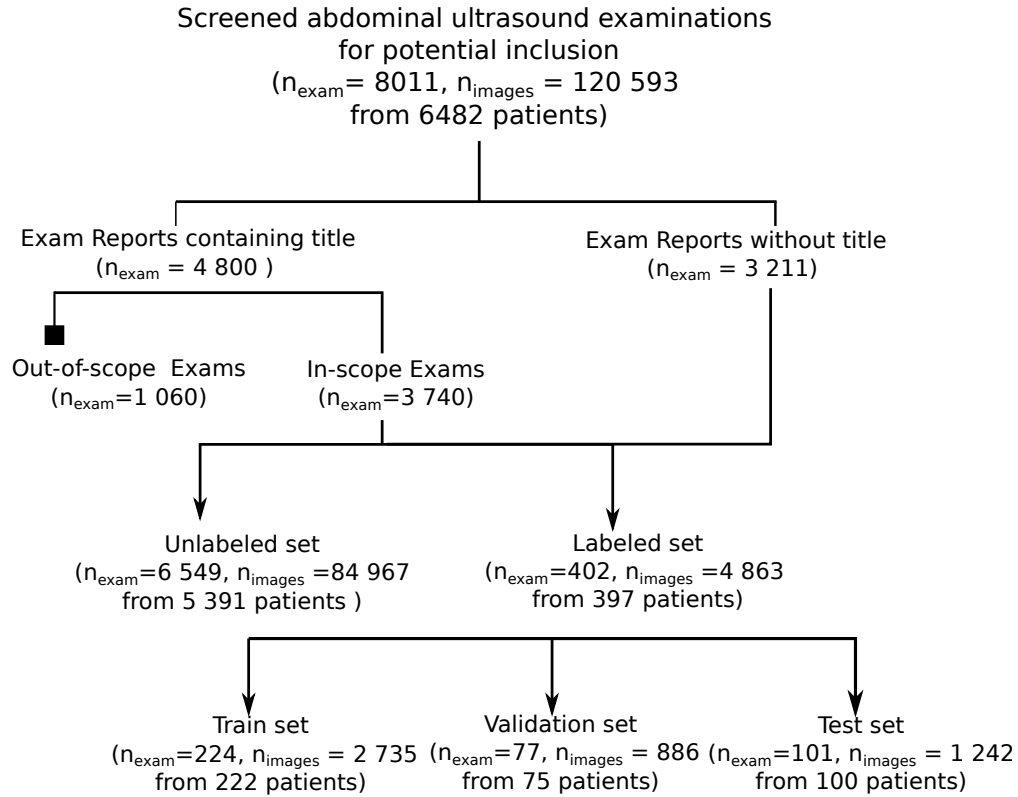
Screened abdominal ultrasound examinations for potential inclusion
($n_{exam}$= 8011, $n_{images}$ = 120 593 from 6482 patients)

Exam Reports containing title
($n_{exam}$ = 4 800 )

Exam Reports without title
($n_{exam}$ = 3 211)

Out-of-scope Exams
($n_{exam}$=1 060)

In-scope Exams
($n_{exam}$=3 740)

Unlabeled set
($n_{exam}$=6 549, $n_{images}$ =84 967 from 5 391 patients )

Labeled set
($n_{exam}$=402, $n_{images}$ =4 863 from 397 patients)

Train set
($n_{exam}$=224, $n_{images}$ = 2 735 from 222 patients)

Validation set
($n_{exam}$=77, $n_{images}$ = 886 from 75 patients)

Test set
($n_{exam}$=101, $n_{images}$ = 1 242 from 100 patients)